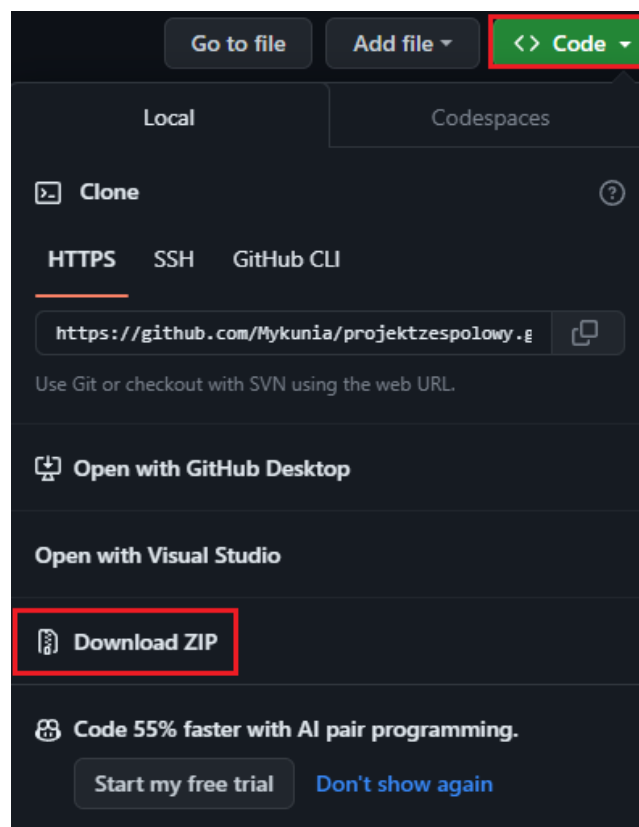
Go to file
Add file
<> Code

Local
Codespaces

Clone

HTTPS
SSH
GitHub CLI

https://github.com/Mykunia/projektzespolowy.g

Use Git or checkout with SVN using the web URL.

Open with GitHub Desktop

Open with Visual Studio

Download ZIP

Code 55% faster with AI pair programming.

Start my free trial
Don't show again